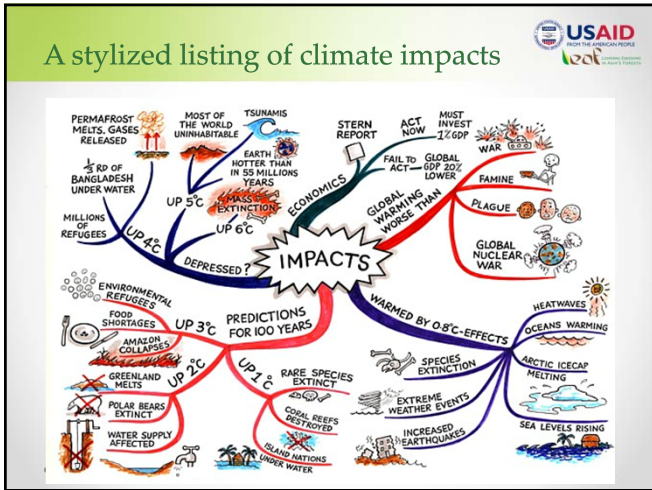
A stylized listing of climate impacts

USAID
FROM THE AMERICAN PEOPLE
leaf LOWERING EMISSIONS IN ASIA'S FORESTS

PERMAFROST MELTS, GASES RELEASED

MOST OF THE WORLD UNINHABITABLE

TSUNAMIS

EARTH HOTTER THAN IN 55 MILLIONS YEARS

$\frac{1}{3}$ RD OF BANGLADESH UNDER WATER

MASS EXTINCTION

UP 5°C

UP 6°C

MILLIONS OF REFUGEES

UP 4°C

DEPRESSED?

STERN REPORT

ACT NOW

MUST INVEST 1% GDP

ECONOMICS

FAIL TO ACT

GLOBAL GDP 20% LOWER

WAR

GLOBAL WARMING WORSE THAN

FAMINE

PLAGUE

GLOBAL NUCLEAR WAR

IMPACTS

ENVIRONMENTAL REFUGEES

FOOD SHORTAGES

UP 3°C

PREDICTIONS FOR 100 YEARS

AMAZON COLLAPSES

GREENLAND MELTS

UP 2°C

UP 1°C

RARE SPECIES EXTINCT

POLAR BEARS EXTINCT

CORAL REEFS DESTROYED

WATER SUPPLY AFFECTED

ISLAND NATIONS UNDER WATER

WARMED BY 0.8°C-EFFECTS

HEATWAVES

OCEANS WARMING

SPECIES EXTINCTION

ARCTIC ICECAP MELTING

EXTREME WEATHER EVENTS

INCREASED EARTHQUAKES

SEA LEVELS RISING